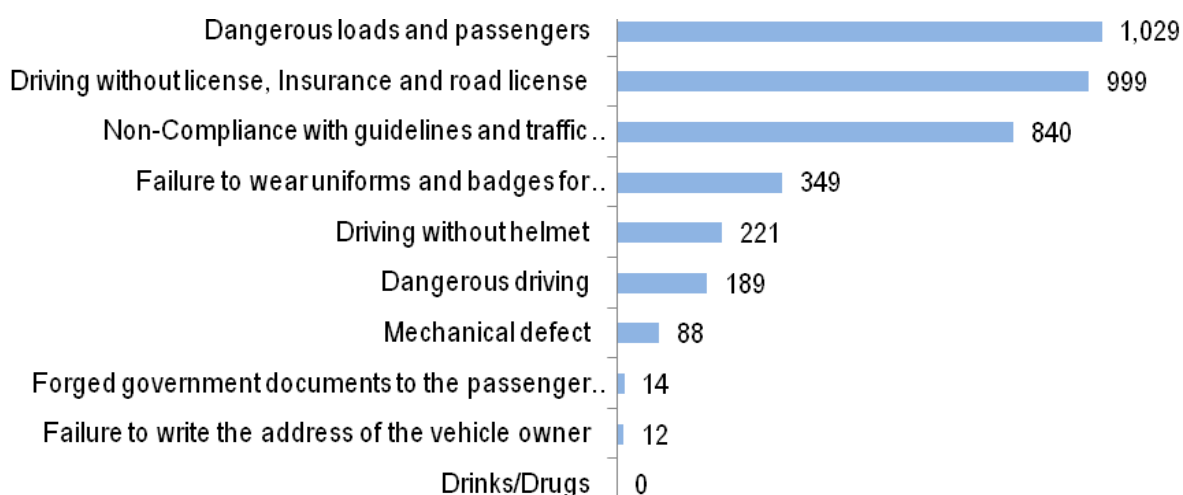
Dangerous loads and passengers 1,029
Driving without license, Insurance and road license 999
Non-Compliance with guidelines and traffic.. 840
Failure to wear uniforms and badges for.. 349
Driving without helmet 221
Dangerous driving 189
Mechanical defect 88
Forged government documents to the passenger.. 14
Failure to write the address of the vehicle owner 12
Drinks/Drugs 0